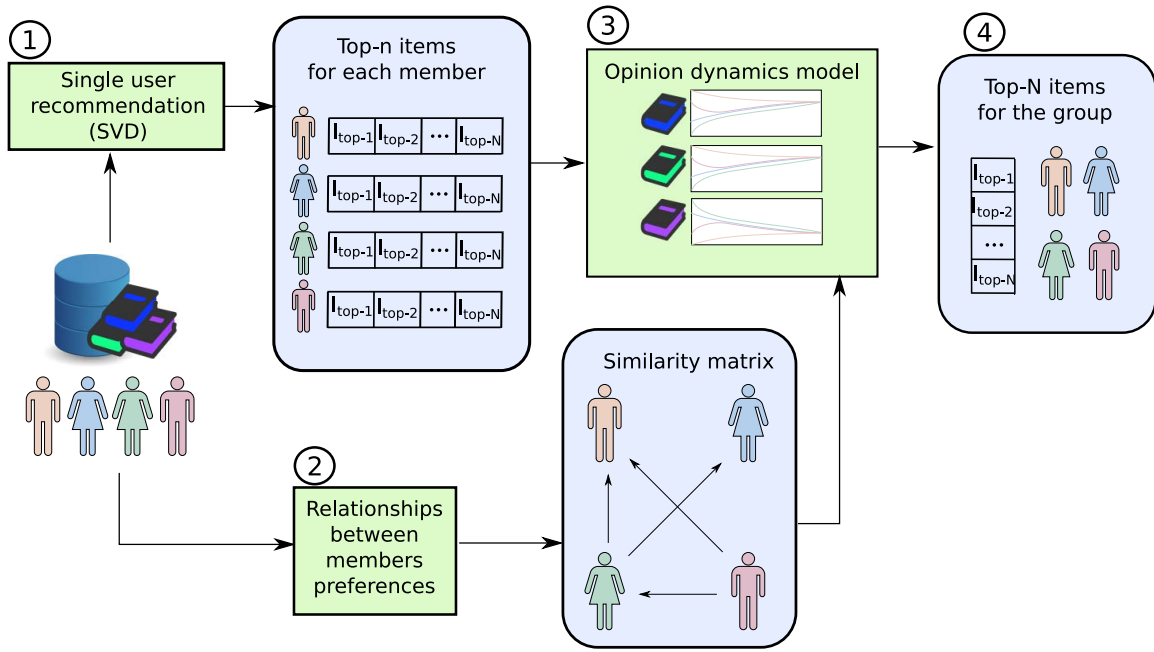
1

Single user recommendation (SVD)

Top-n items for each member

| $I_{top-1}$ | $I_{top-2}$ | ... | $I_{top-N}$ |
|---|---|---|---|
| $I_{top-1}$ | $I_{top-2}$ | ... | $I_{top-N}$ |
| $I_{top-1}$ | $I_{top-2}$ | ... | $I_{top-N}$ |
| $I_{top-1}$ | $I_{top-2}$ | ... | $I_{top-N}$ |

3

Opinion dynamics model

4

Top-N items for the group

$I_{top-1}$
$I_{top-2}$
...
$I_{top-N}$

Similarity matrix

2

Relationships between members preferences